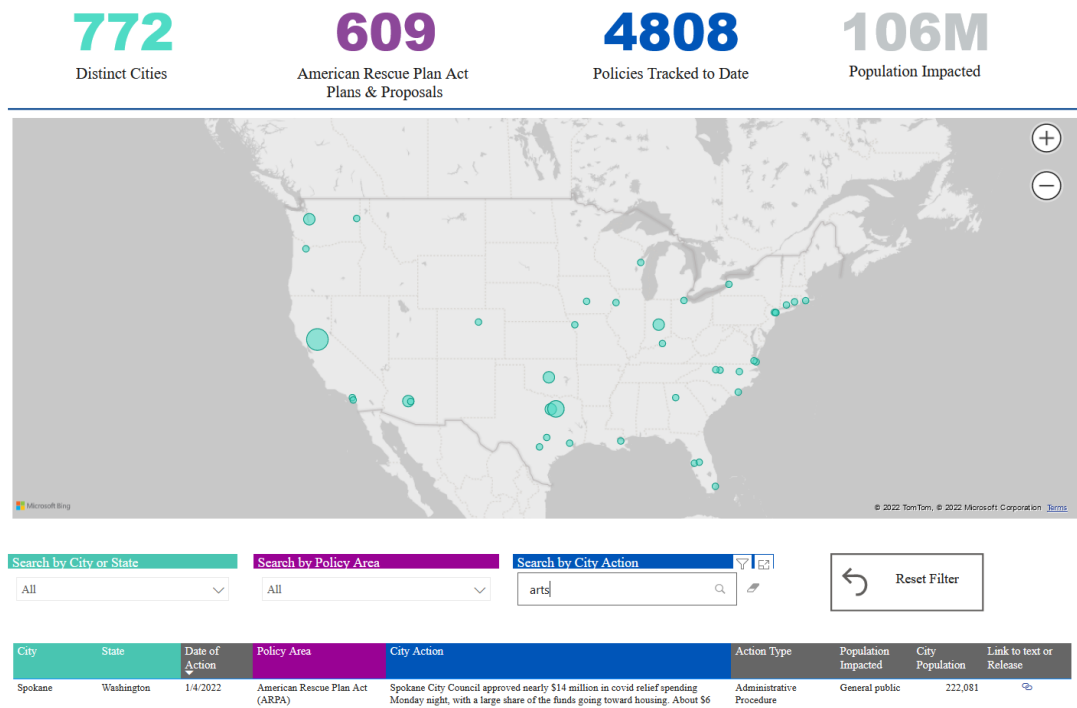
772
Distinct Cities

609
American Rescue Plan Act Plans & Proposals

4808
Policies Tracked to Date

106M
Population Impacted

Microsoft Bing

© 2022 TomTom, © 2022 Microsoft Corporation Terms

Search by City or State
All

Search by Policy Area
All

Search by City Action
arts

Reset Filter

| City | State | Date of Action | Policy Area | City Action | Action Type | Population Impacted | City Population | Link to text or Release |
|---|---|---|---|---|---|---|---|---|
| Spokane | Washington | 1/4/2022 | American Rescue Plan Act (ARPA) | Spokane City Council approved nearly $14 million in covid relief spending Monday night, with a large share of the funds going toward housing. About $6 | Administrative Procedure | General public | 222,081 | |